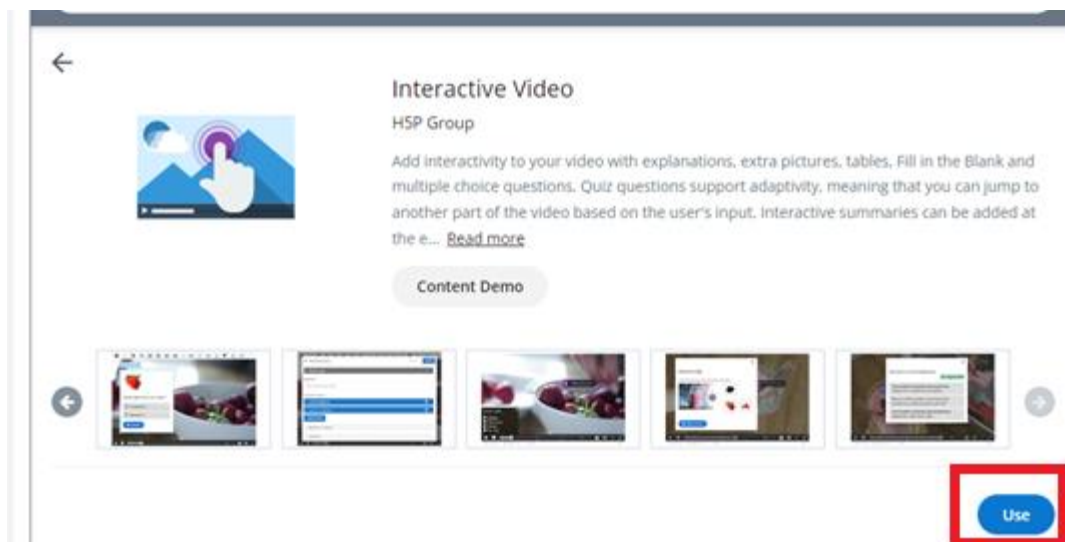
Interactive Video

H5P Group

Add interactivity to your video with explanations, extra pictures, tables, Fill in the Blank and multiple choice questions. Quiz questions support adaptivity, meaning that you can jump to another part of the video based on the user's input. Interactive summaries can be added at the e... Read more

Content Demo

Use